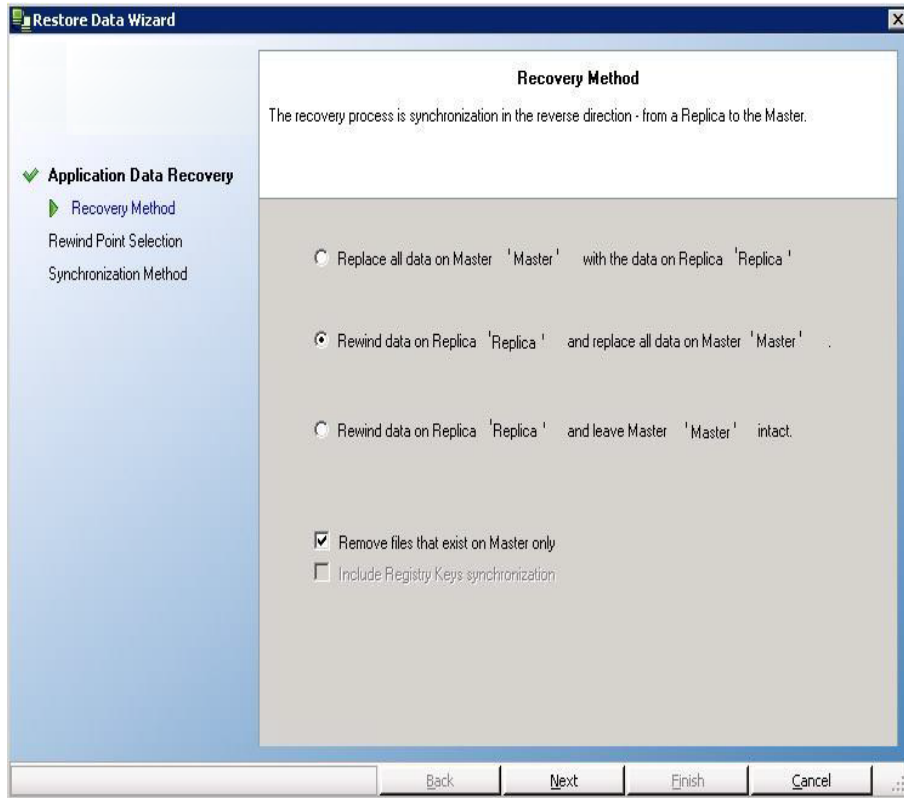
Restore Data Wizard

Recovery Method

The recovery process is synchronization in the reverse direction - from a Replica to the Master.

Application Data Recovery

Recovery Method

Rewind Point Selection

Synchronization Method

Replace all data on Master 'Master' with the data on Replica 'Replica'

Rewind data on Replica 'Replica' and replace all data on Master 'Master'.

Rewind data on Replica 'Replica' and leave Master 'Master' intact.

Remove files that exist on Master only

Include Registry Keys synchronization

Back | Next | Finish | Cancel